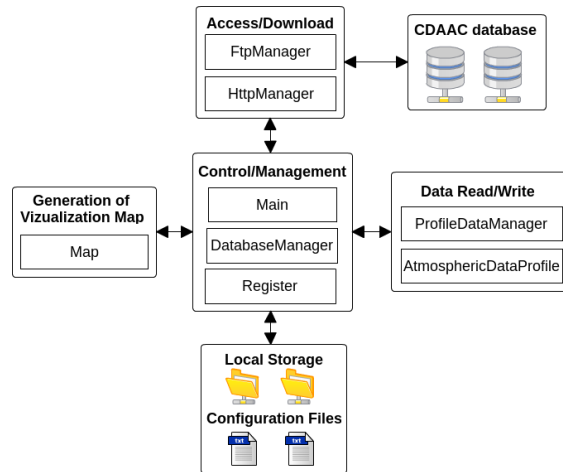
Access/Download

FtpManager

HttpManager

CDAAC database

Generation of Vizualization Map

Map

Control/Management

Main

DatabaseManager

Register

Data Read/Write

ProfileDataManager

AtmosphericDataProfile

Local Storage

Configuration Files

txt

txt